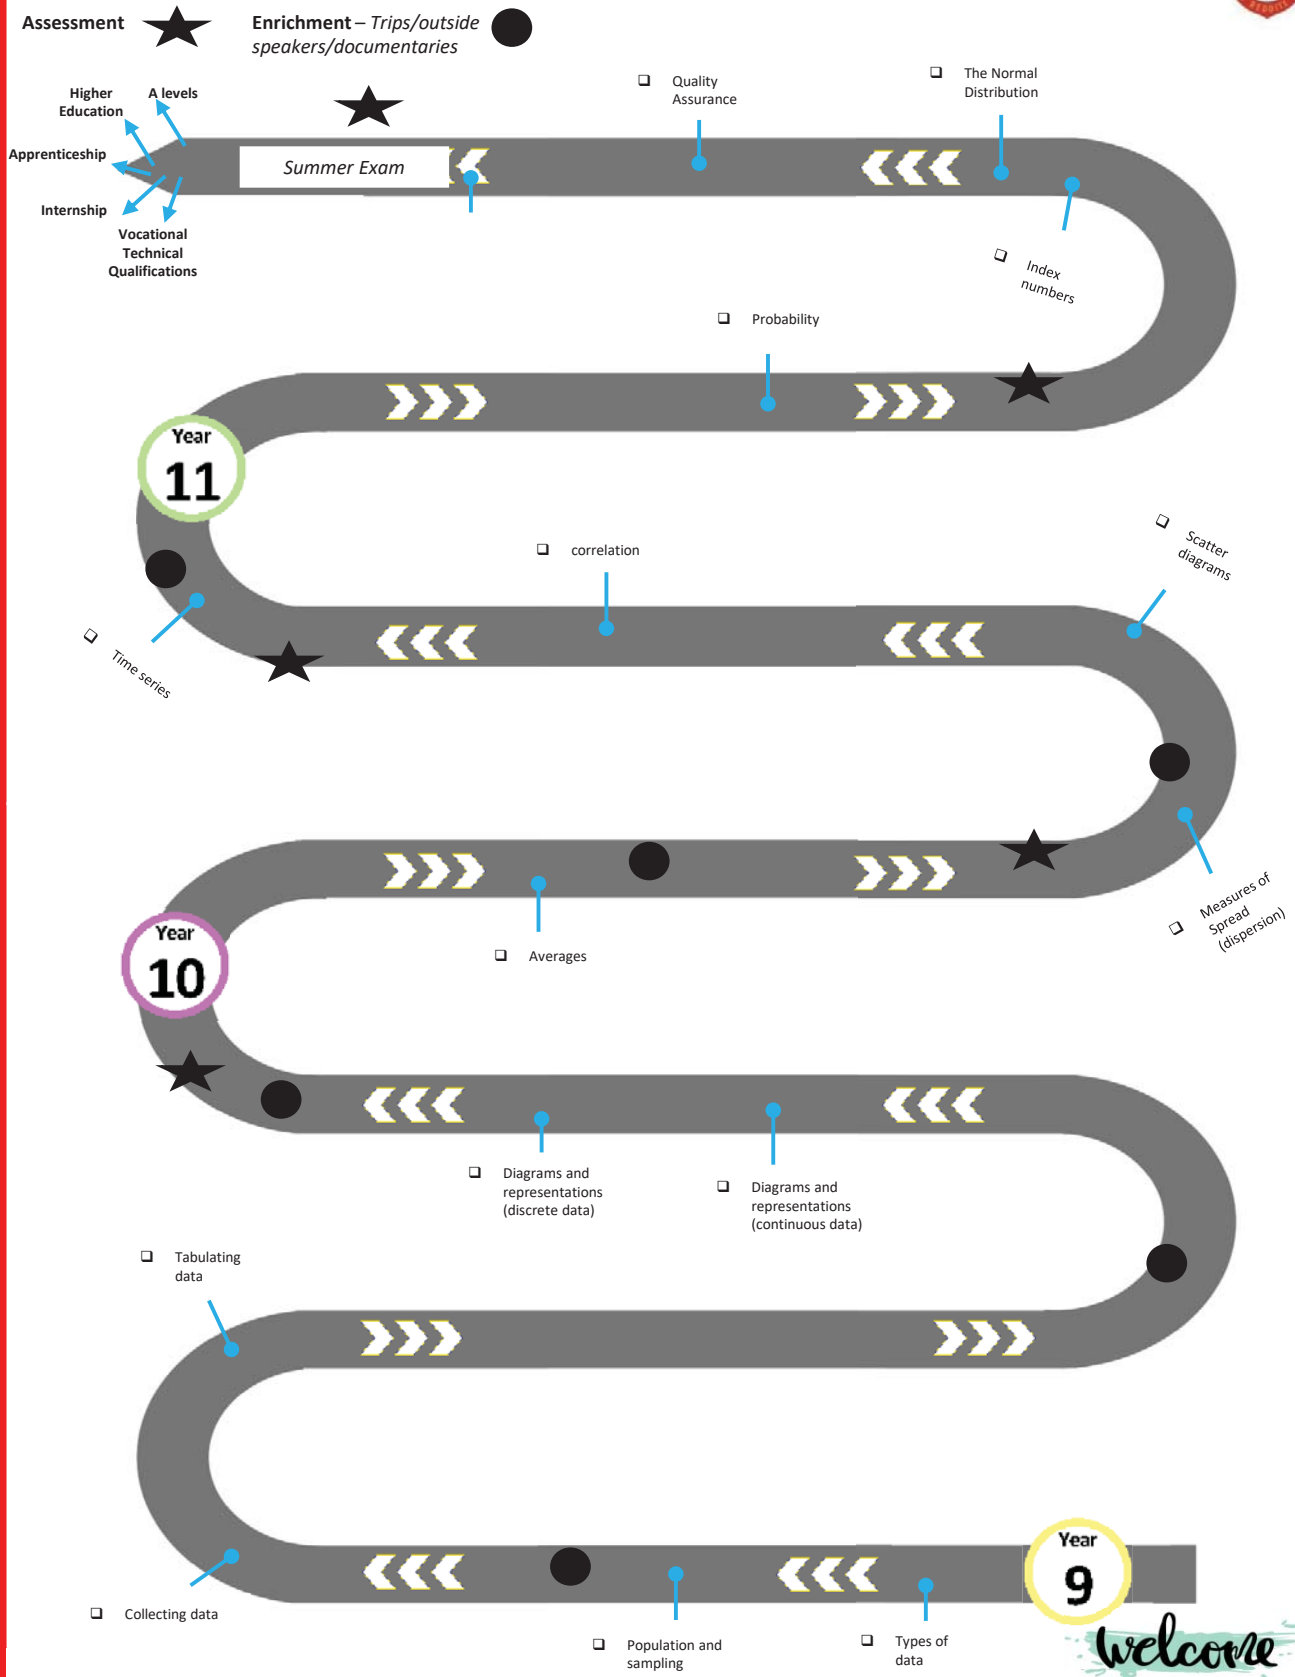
Assessment

Enrichment – Trips/outside speakers/documentaries

Higher Education

A levels

Apprenticeship

Internship

Vocational Technical Qualifications

Summer Exam

❑ Quality Assurance

❑ The Normal Distribution

❑ Index numbers

❑ Probability

Year 11

❑ correlation

❑ Scatter diagrams

❑ Time series

❑ Measures of Spread (dispersion)

❑ Averages

Year 10

❑ Diagrams and representations (discrete data)

❑ Diagrams and representations (continuous data)

❑ Tabulating data

❑ Collecting data

❑ Population and sampling

❑ Types of data

Year 9

Welcome